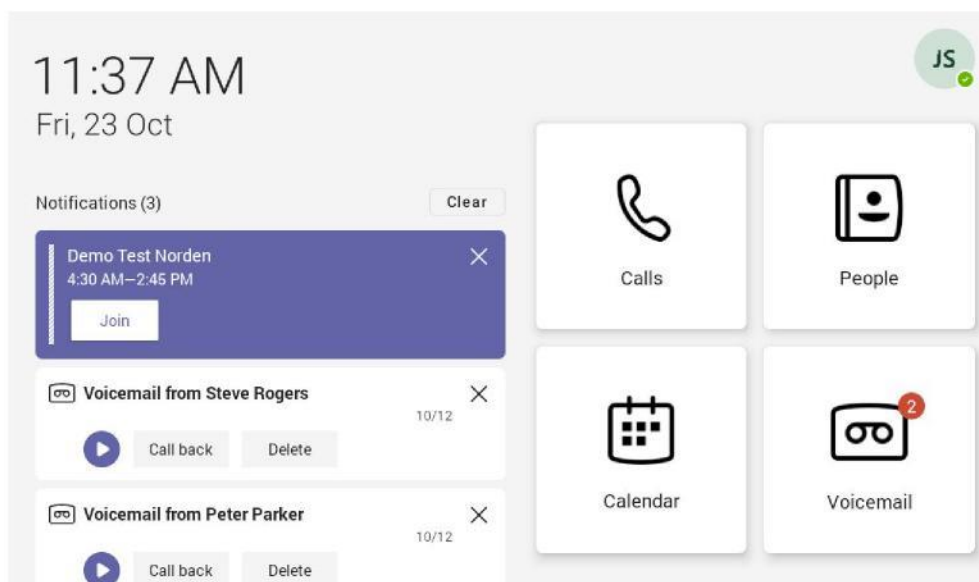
11:37 AM
Fri, 23 Oct

JS

Notifications (3)

Clear

Demo Test Norden
4:30 AM–2:45 PM

Join

Voicemail from Steve Rogers

10/12

Call back

Delete

Voicemail from Peter Parker

10/12

Call back

Delete

Calls

People

Calendar

2

Voicemail